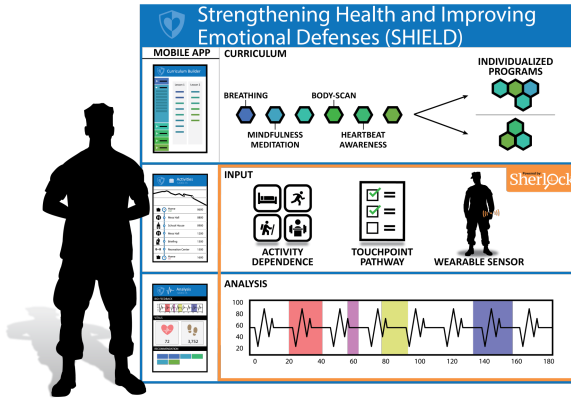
Strengthening Health and Improving Emotional Defenses (SHIELD)

MOBILE APP

Curriculum Builder

CURRICULUM

BREATHING

MINDFULNESS MEDITATION

BODY-SCAN

HEARTBEAT AWARENESS

INDIVIDUALIZED PROGRAMS

Activities

INPUT

Powered by Sherlock

ACTIVITY DEPENDENCE

TOUCHPOINT PATHWAY

WEARABLE SENSOR

Analysis

72

3,752

ANALYSIS

100
80
60
40
20

0 20 40 60 80 100 120 140 160 180